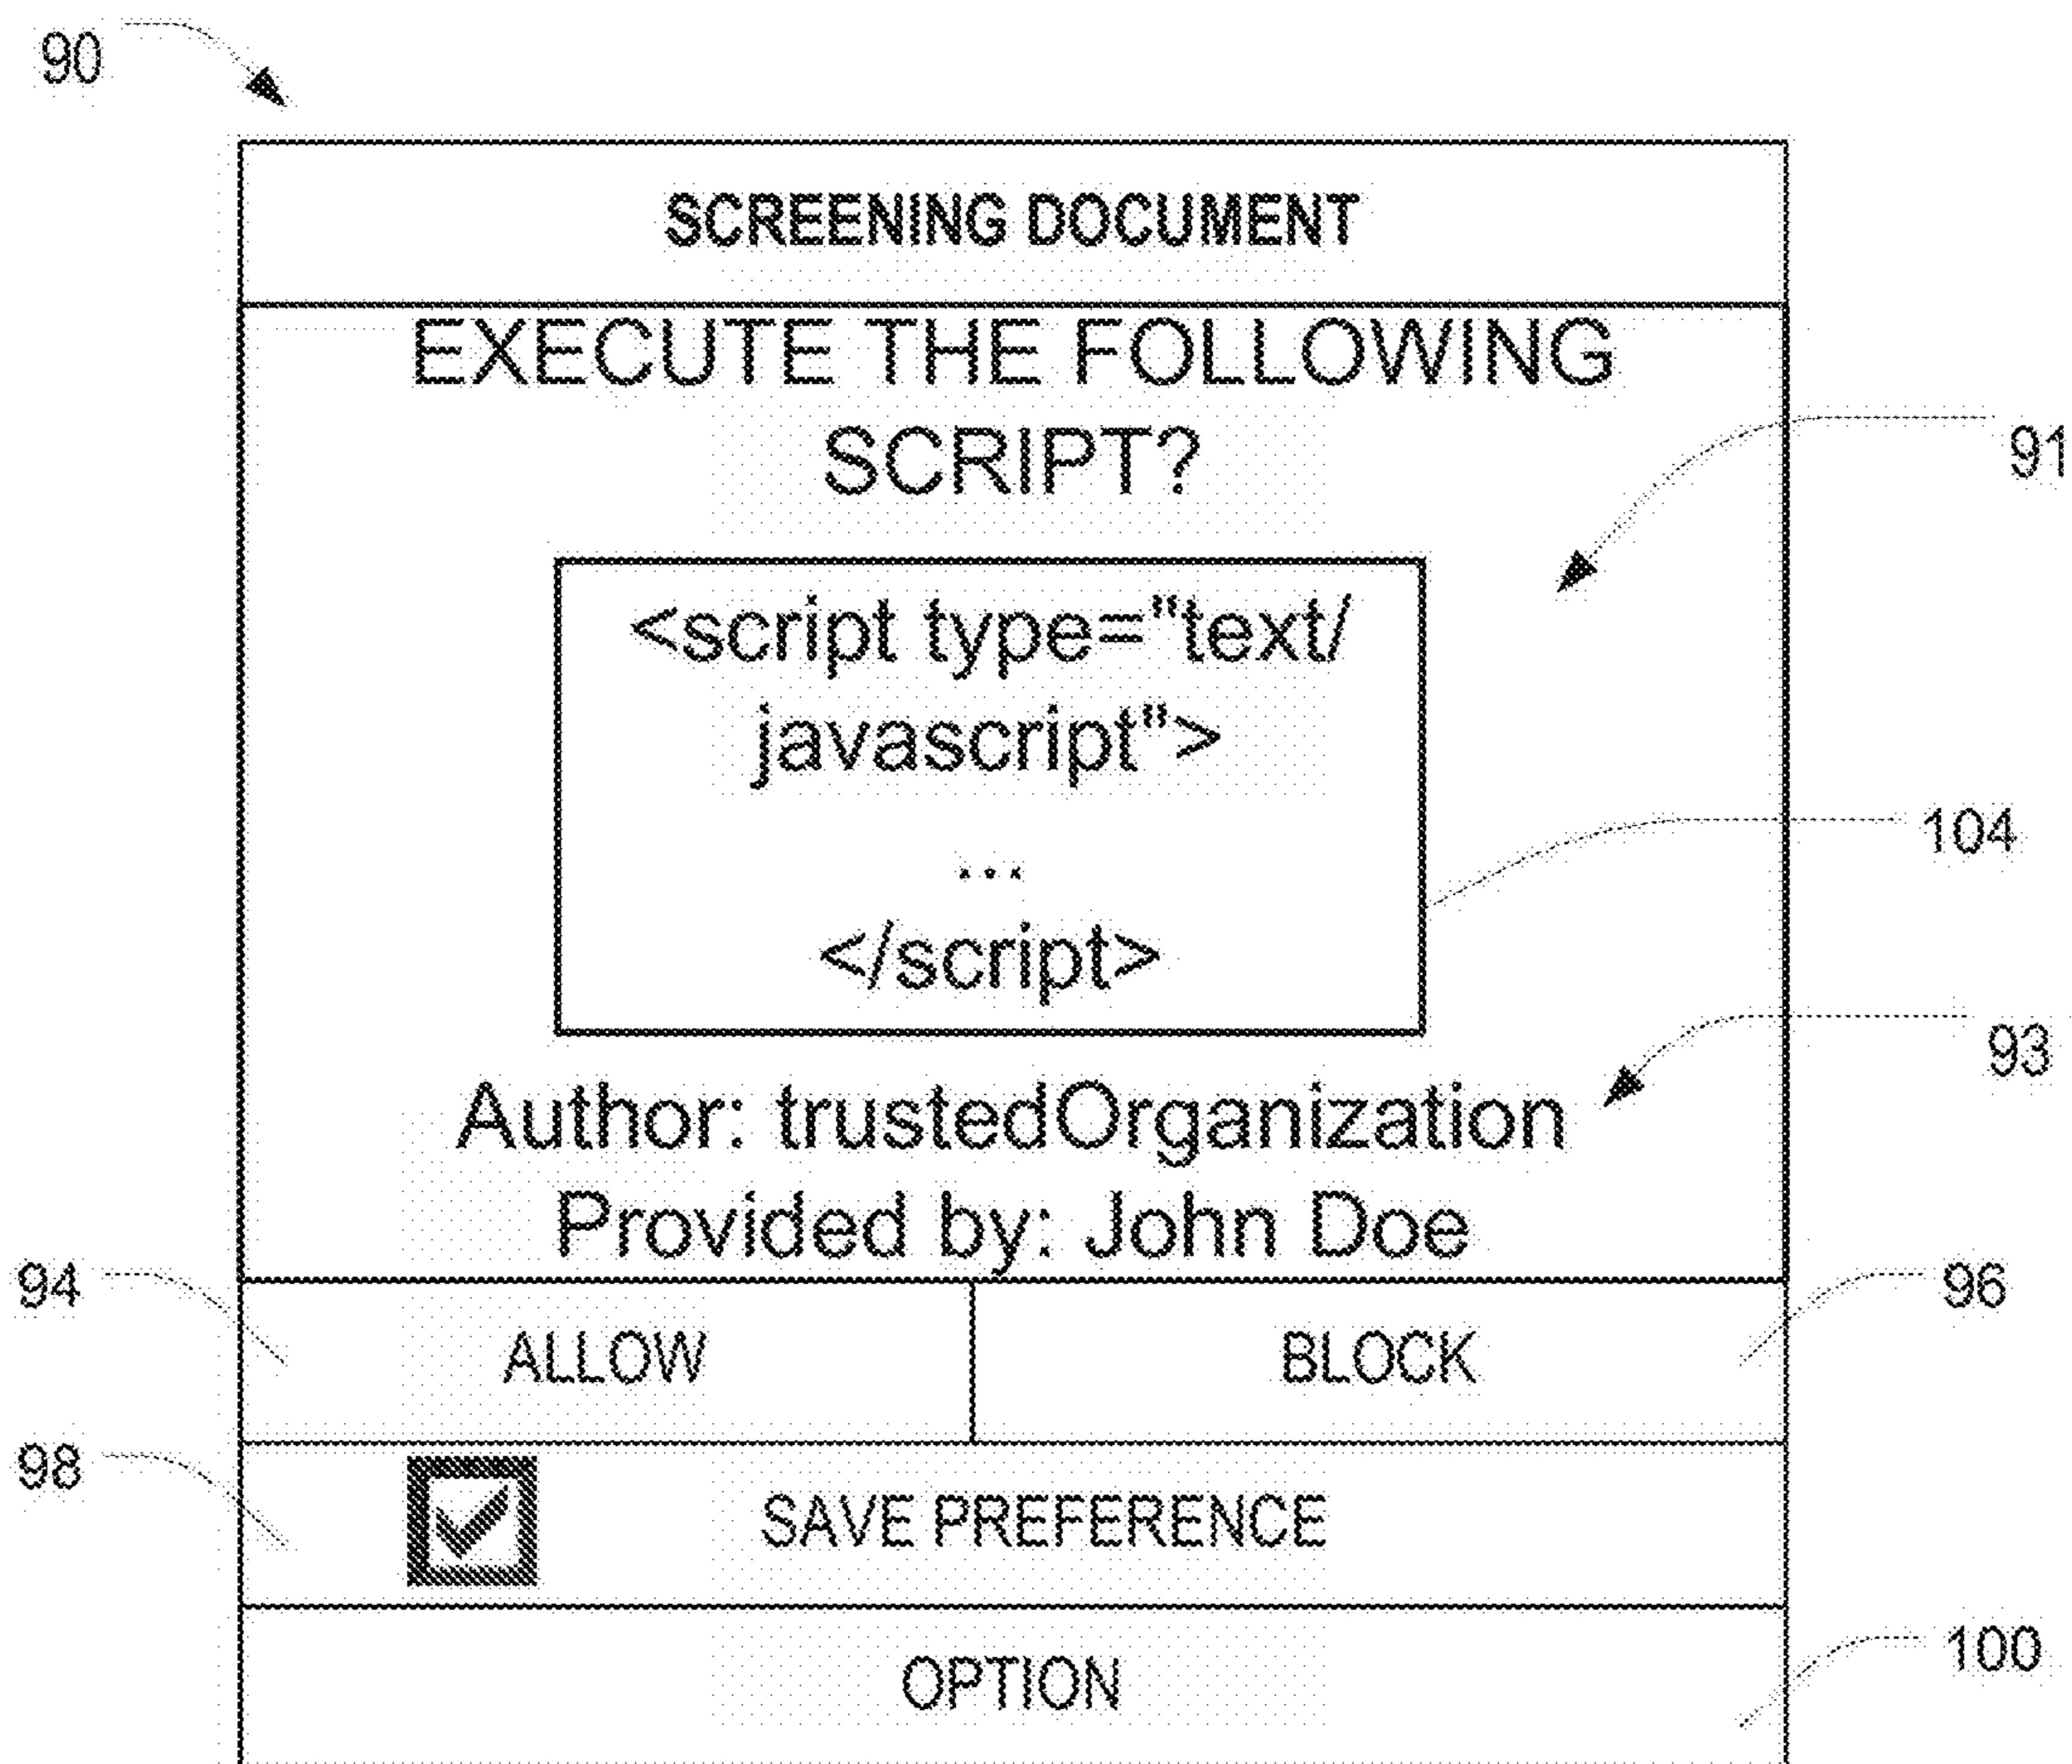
90

SCREENING DOCUMENT

EXECUTE THE FOLLOWING SCRIPT?

91

<script type="text/javascript">

...

</script>

104

93

Author: trustedOrganization
Provided by: John Doe

94

ALLOW

BLOCK

96

98

SAVE PREFERENCE

OPTION

100